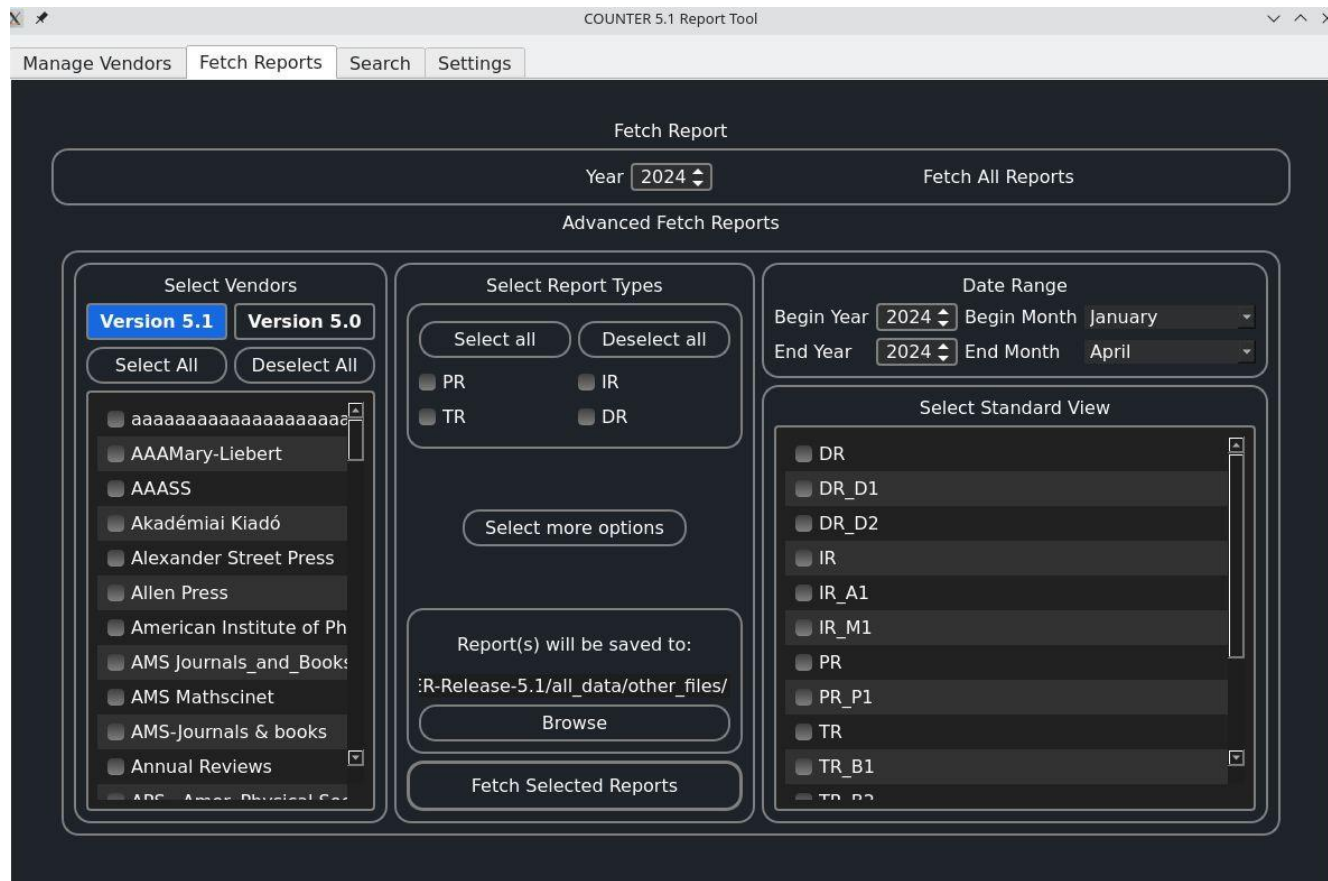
COUNTER 5.1 Report Tool

Manage Vendors | Fetch Reports | Search | Settings

Fetch Report

Year 2024

Fetch All Reports

Advanced Fetch Reports

Select Vendors

Version 5.1
Version 5.0

Select All
Deselect All

aaaaaaaaaaaaaaaaaaa
AAAMary-Liebert
AAASS
Akadémiai Kiadó
Alexander Street Press
Allen Press
American Institute of Ph
AMS Journals_and_Book
AMS Mathscinet
AMS-Journals & books
Annual Reviews
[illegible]

Select Report Types

Select all
Deselect all

PR
IR
TR
DR

Select more options

Report(s) will be saved to:

:R-Release-5.1/all_data/other_files/

Browse

Fetch Selected Reports

Date Range

Begin Year 2024
Begin Month January
End Year 2024
End Month April

Select Standard View

DR
DR_D1
DR_D2
IR
IR_A1
IR_M1
PR
PR_P1
TR
TR_B1
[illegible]